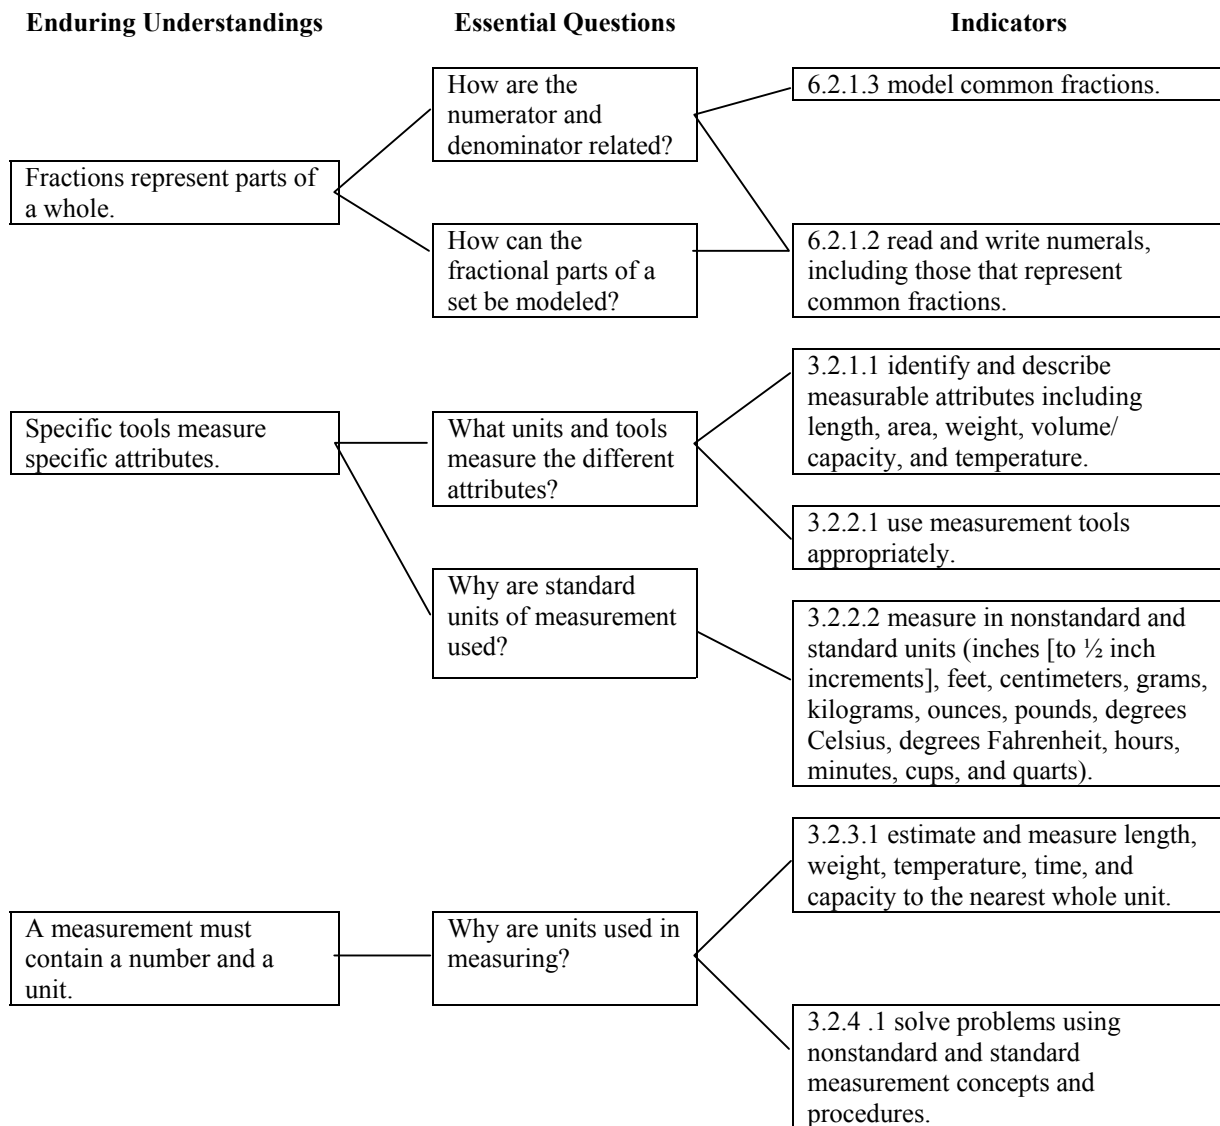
Enduring Understandings

Essential Questions

Indicators

Fractions represent parts of a whole.

How are the numerator and denominator related?

How can the fractional parts of a set be modeled?

6.2.1.3 model common fractions.

6.2.1.2 read and write numerals, including those that represent common fractions.

Specific tools measure specific attributes.

What units and tools measure the different attributes?

Why are standard units of measurement used?

3.2.1.1 identify and describe measurable attributes including length, area, weight, volume/ capacity, and temperature.

3.2.2.1 use measurement tools appropriately.

3.2.2.2 measure in nonstandard and standard units (inches [to ½ inch increments], feet, centimeters, grams, kilograms, ounces, pounds, degrees Celsius, degrees Fahrenheit, hours, minutes, cups, and quarts).

A measurement must contain a number and a unit.

Why are units used in measuring?

3.2.3.1 estimate and measure length, weight, temperature, time, and capacity to the nearest whole unit.

3.2.4 .1 solve problems using nonstandard and standard measurement concepts and procedures.